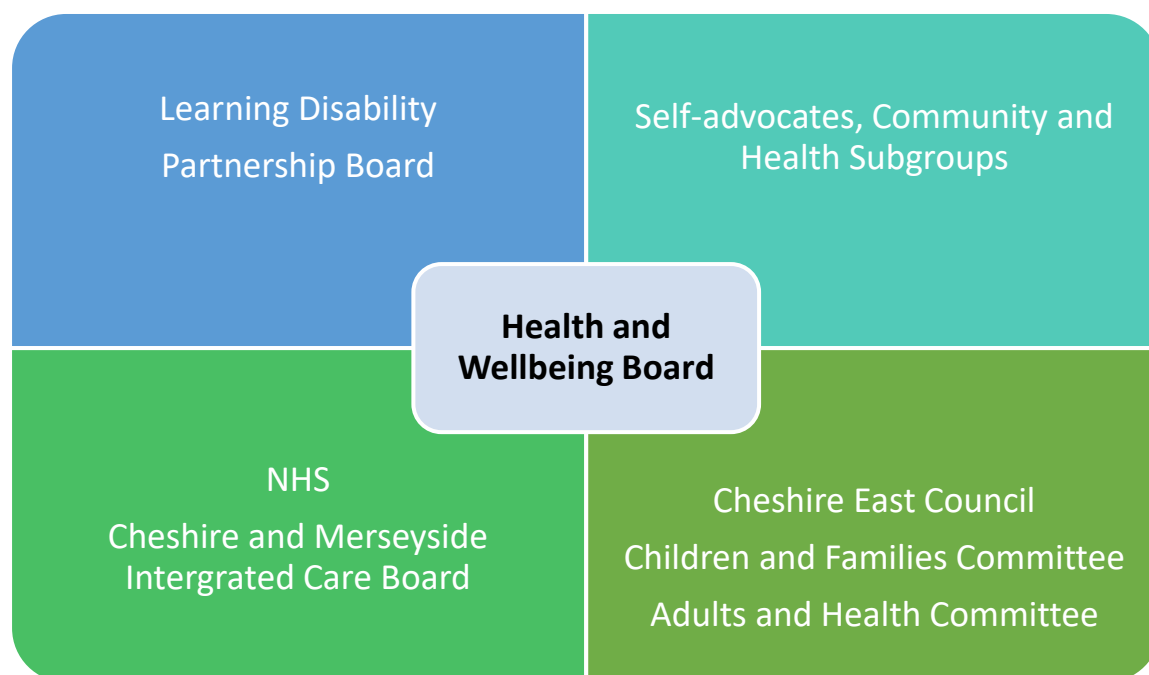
Learning Disability
Partnership Board

Self-advocates, Community and Health Subgroups

Health and Wellbeing Board

NHS
Cheshire and Merseyside Intergrated Care Board

Cheshire East Council
Children and Families Committee
Adults and Health Committee